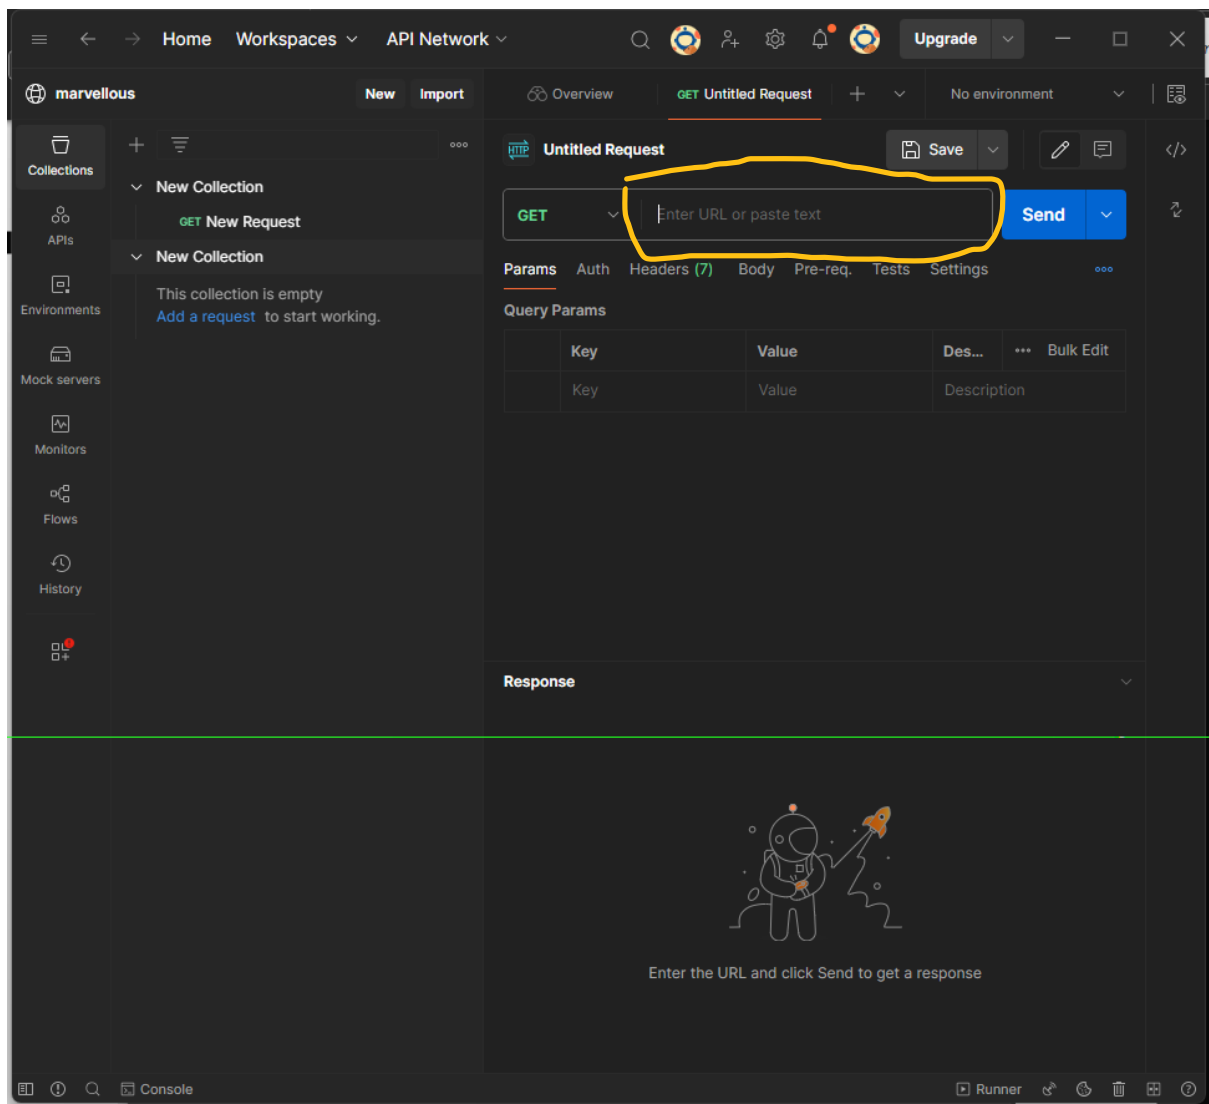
Home Workspaces API Network Upgrade

marvellous New Import

Overview GET Untitled Request No environment

Collections
APIs
Environments
Mock servers
Monitors
Flows
History

New Collection
GET New Request
New Collection
This collection is empty
Add a request to start working.

HTTP Untitled Request Save

GET Enter URL or paste text Send

Params Auth Headers (7) Body Pre-req. Tests Settings

Query Params

| | Key | Value | Des... | ••• Bulk Edit |
|---|---|---|---|---|
| | Key | Value | Description | |

Response

Enter the URL and click Send to get a response

Console Runner